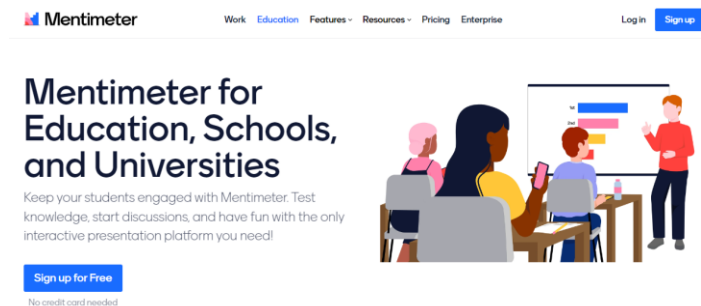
Mentimeter

Work Education Features Resources Pricing Enterprise

Log in Sign up

Mentimeter for Education, Schools, and Universities

Keep your students engaged with Mentimeter. Test knowledge, start discussions, and have fun with the only interactive presentation platform you need!

Sign up for Free

No credit card needed

1st

2nd